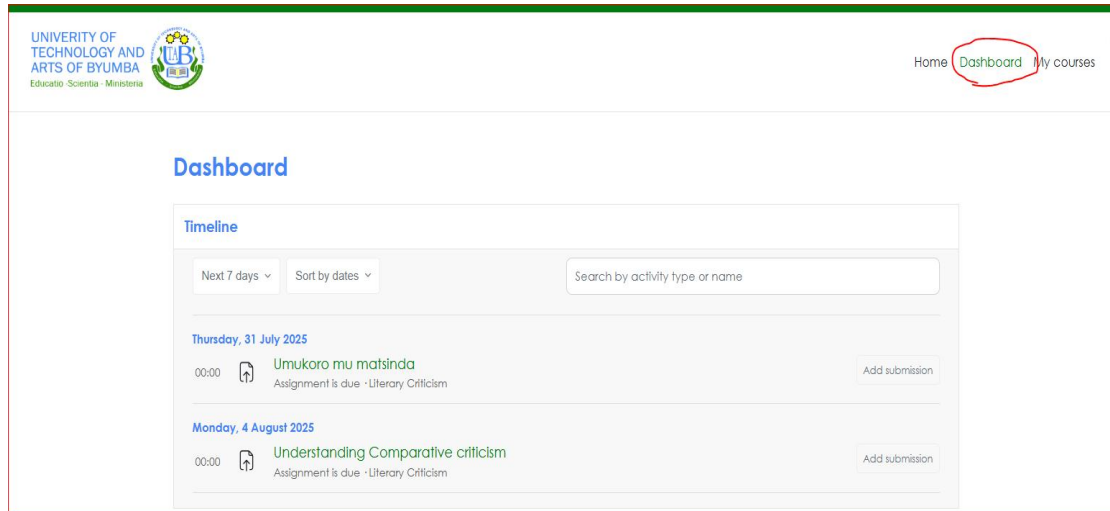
UNIVERITY OF TECHNOLOGY AND ARTS OF BYUMBA
Educatio · Scientia · Ministeria

UTAB

Home Dashboard My courses

Dashboard

Timeline

Next 7 days

Sort by dates

Search by activity type or name

Thursday, 31 July 2025

00:00 Umukoro mu matsinda
Assignment is due · Literary Criticism
Add submission

Monday, 4 August 2025

00:00 Understanding Comparative criticism
Assignment is due · Literary Criticism
Add submission